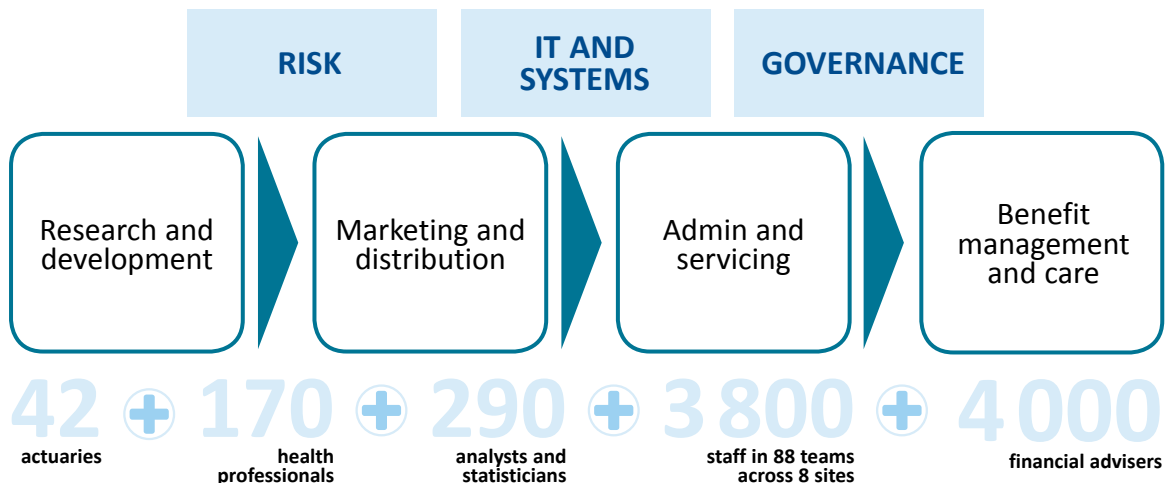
RISK

IT AND SYSTEMS

GOVERNANCE

Research and development

Marketing and distribution

Admin and servicing

Benefit management and care

42 actuaries

170 health professionals

290 analysts and statisticians

3 800 staff in 88 teams across 8 sites

4 000 financial advisers